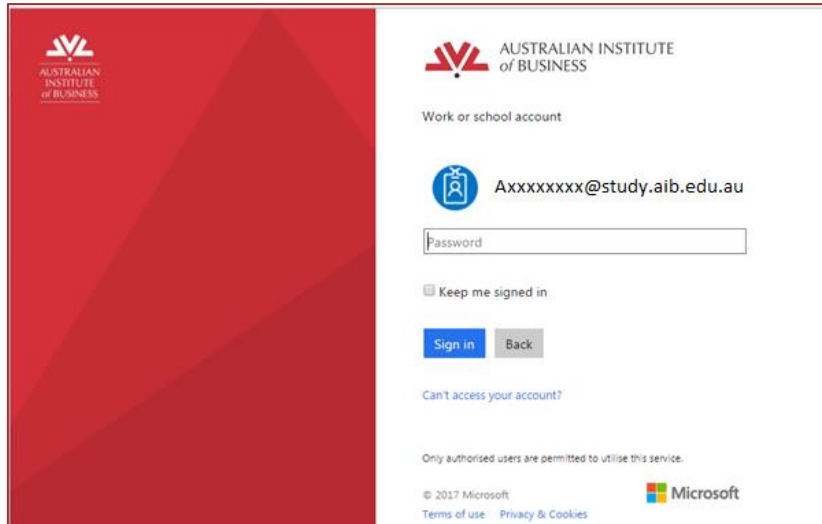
AUSTRALIAN INSTITUTE of BUSINESS

AUSTRALIAN INSTITUTE of BUSINESS

Work or school account

Axxxxxxxx@study.aib.edu.au

Password

Keep me signed in

Sign in

Back

Can't access your account?

Only authorised users are permitted to utilise this service.

© 2017 Microsoft

Microsoft

Terms of use Privacy & Cookies